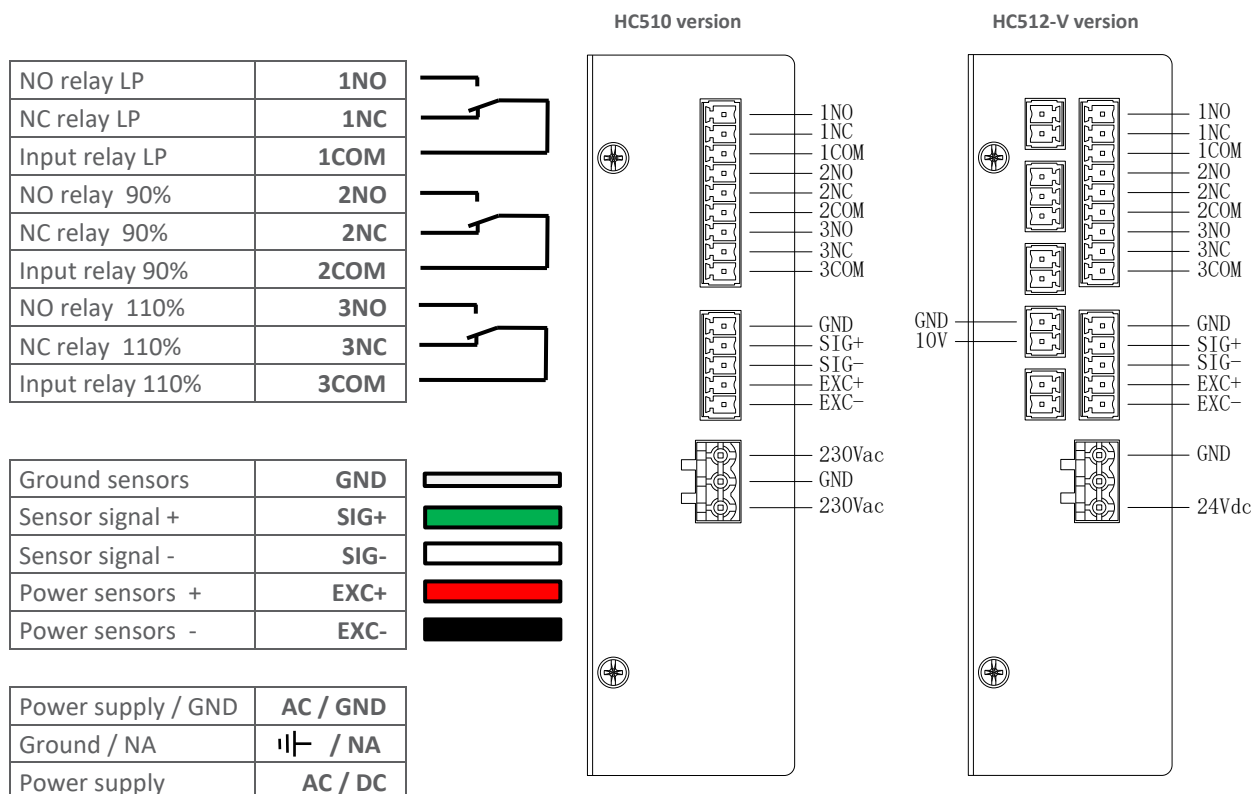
| NO relay LP | 1NO |
|---|---|
| NC relay LP | 1NC |
| Input relay LP | 1COM |
| NO relay 90% | 2NO |
| NC relay 90% | 2NC |
| Input relay 90% | 2COM |
| NO relay 110% | 3NO |
| NC relay 110% | 3NC |
| Input relay 110% | 3COM |

| Ground sensors | GND |
|---|---|
| Sensor signal + | SIG+ |
| Sensor signal - | SIG- |
| Power sensors + | EXC+ |
| Power sensors - | EXC- |

| Power supply / GND | AC / GND |
|---|---|
| Ground / NA | ⊣⊢ / NA |
| Power supply | AC / DC |

HC510 version

1NO
1NC
1COM
2NO
2NC
2COM
3NO
3NC
3COM
GND
SIG+
SIG−
EXC+
EXC−
230Vac
GND
230Vac

HC512-V version

1NO
1NC
1COM
2NO
2NC
2COM
3NO
3NC
3COM
GND
10V
GND
SIG+
SIG−
EXC+
EXC−
GND
24Vdc